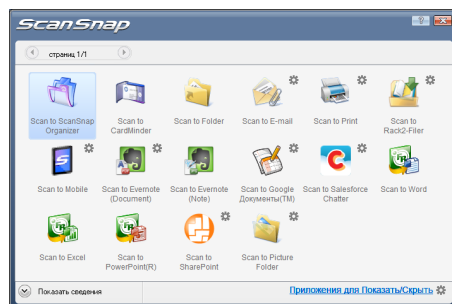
ScanSnap

страниц 1/1

Scan to ScanSnap Organizer
Scan to CardMinder
Scan to Folder
Scan to E-mail
Scan to Print
Scan to Rack2-Filer
Scan to Mobile
Scan to Evernote (Document)
Scan to Evernote (Note)
Scan to Google Документы(TM)
Scan to Salesforce Chatter
Scan to Word
Scan to Excel
Scan to PowerPoint(R)
Scan to SharePoint
Scan to Picture Folder

Показать сведения
Приложения для Показать/Скрыть